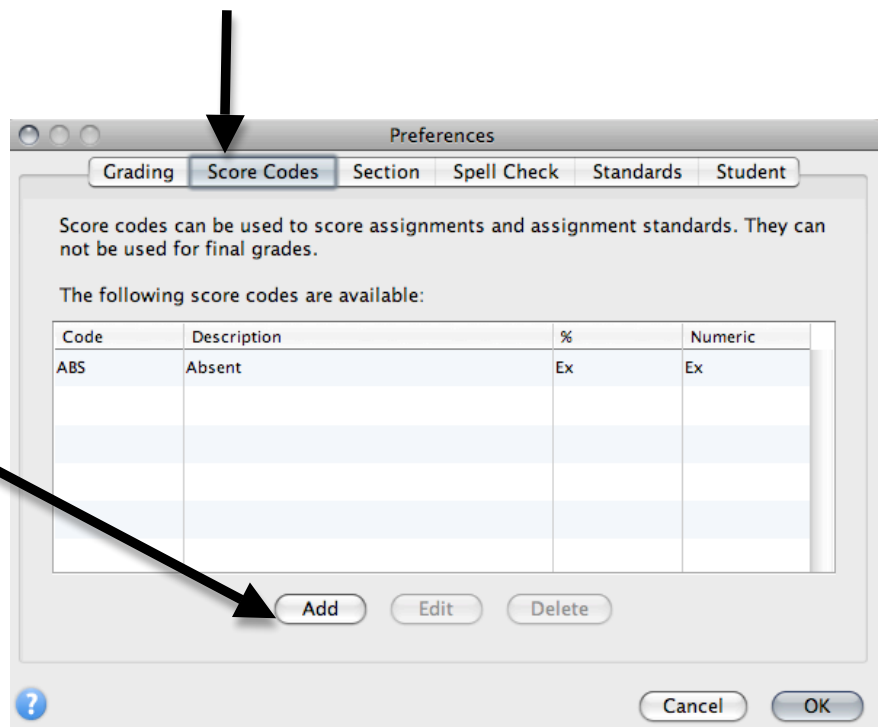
Preferences

Grading | Score Codes | Section | Spell Check | Standards | Student

Score codes can be used to score assignments and assignment standards. They can not be used for final grades.

The following score codes are available:

| Code | Description | % | Numeric |
|---|---|---|---|
| ABS | Absent | Ex | Ex |

Add Edit Delete

?

Cancel OK